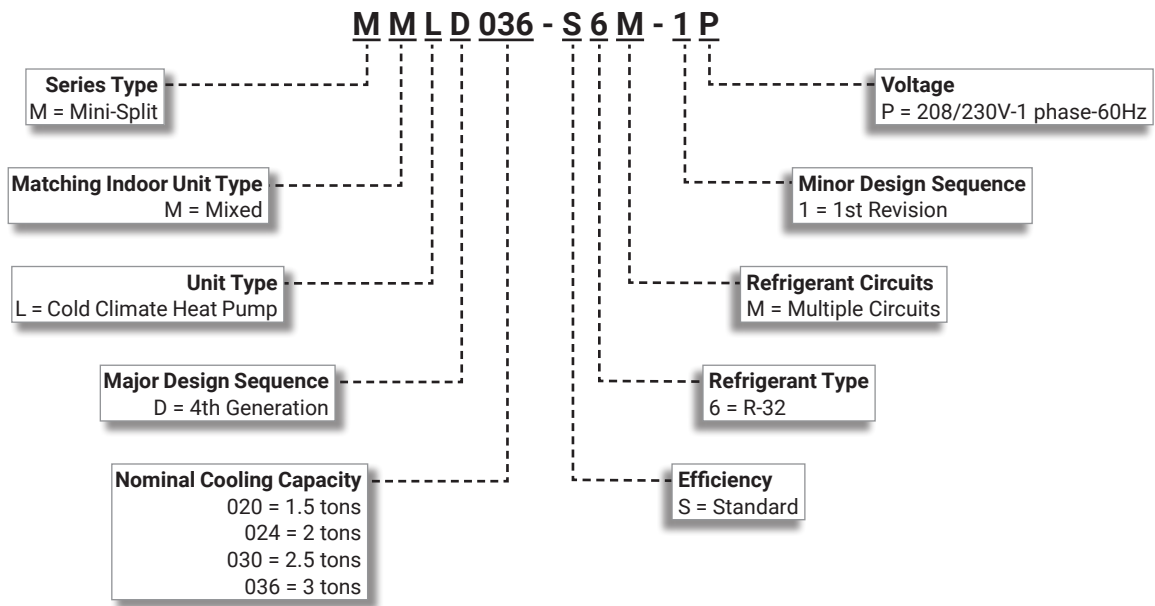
M M L D 036 - S 6 M - 1 P

Series Type
M = Mini-Split

Matching Indoor Unit Type
M = Mixed

Unit Type
L = Cold Climate Heat Pump

Major Design Sequence
D = 4th Generation

Nominal Cooling Capacity
020 = 1.5 tons
024 = 2 tons
030 = 2.5 tons
036 = 3 tons

Voltage
P = 208/230V-1 phase-60Hz

Minor Design Sequence
1 = 1st Revision

Refrigerant Circuits
M = Multiple Circuits

Refrigerant Type
6 = R-32

Efficiency
S = Standard